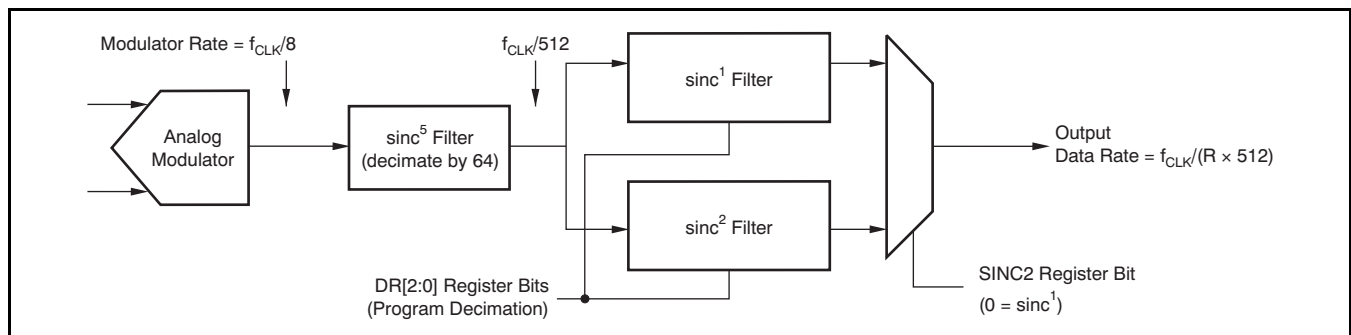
Modulator Rate = $f_{CLK}/8$

$f_{CLK}/512$

Analog Modulator

sinc$^5$ Filter (decimate by 64)

sinc$^1$ Filter

sinc$^2$ Filter

Output
Data Rate = $f_{CLK}/(R \times 512)$

DR[2:0] Register Bits
(Program Decimation)

SINC2 Register Bit
(0 = sinc$^1$)